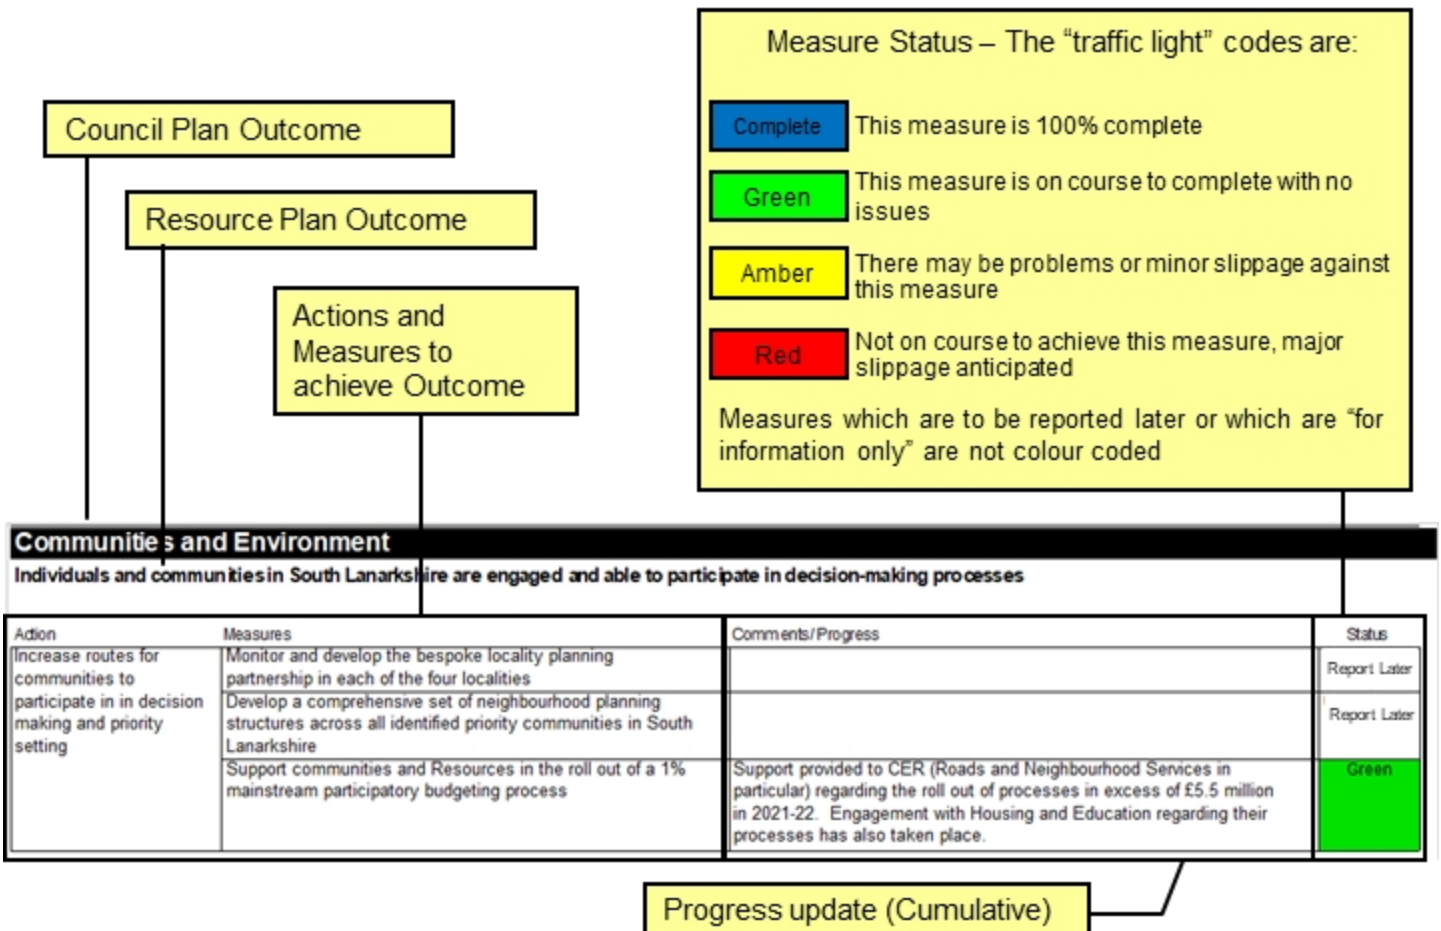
Measure Status – The “traffic light” codes are:

Complete This measure is 100% complete

Green This measure is on course to complete with no issues

Amber There may be problems or minor slippage against this measure

Red Not on course to achieve this measure, major slippage anticipated

Measures which are to be reported later or which are “for information only” are not colour coded

Council Plan Outcome

Resource Plan Outcome

Actions and Measures to achieve Outcome

Communities and Environment

Individuals and communities in South Lanarkshire are engaged and able to participate in decision-making processes

| Action | Measures | Comments/Progress | Status |
|---|---|---|---|
| Increase routes for communities to participate in in decision making and priority setting | Monitor and develop the bespoke locality planning partnership in each of the four localities | | Report Later |
| | Develop a comprehensive set of neighbourhood planning structures across all identified priority communities in South Lanarkshire | | Report Later |
| | Support communities and Resources in the roll out of a 1% mainstream participatory budgeting process | Support provided to CER (Roads and Neighbourhood Services in particular) regarding the roll out of processes in excess of £5.5 million in 2021-22. Engagement with Housing and Education regarding their processes has also taken place. | Green |

Progress update (Cumulative)